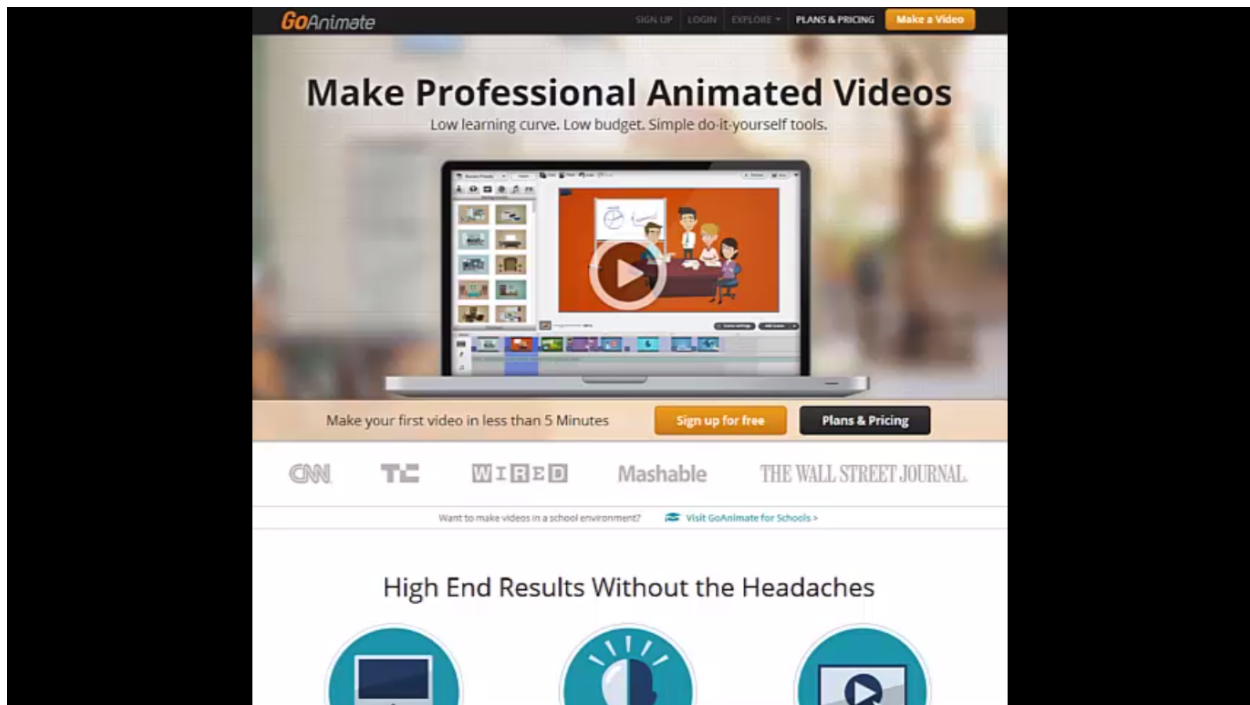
GoAnimate

SIGN UP LOGIN EXPLORE PLANS & PRICING Make a Video

Make Professional Animated Videos

Low learning curve. Low budget. Simple do-it-yourself tools.

Make your first video in less than 5 Minutes

Sign up for free

Plans & Pricing

CNN TC WIRED Mashable THE WALL STREET JOURNAL.

Want to make videos in a school environment? Visit GoAnimate for Schools >

High End Results Without the Headaches